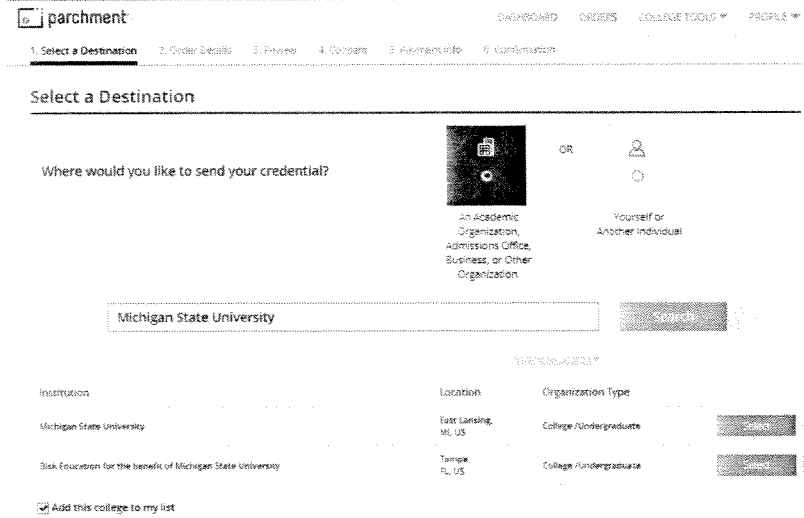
parchment

DASHBOARD ORDERS COLLEGE TOOLS PROFILE

1. Select a Destination 2. Order Details 3. Review 4. Consent 5. Payment Info 6. Confirmation

Select a Destination

Where would you like to send your credential?

An Academic Organization, Admissions Office, Business, or Other Organization

OR

Yourself or Another Individual

Michigan State University

Search

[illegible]

| Institution | Location | Organization Type | |
|---|---|---|---|
| Michigan State University | East Lansing, MI, US | College /Undergraduate | Select |
| Bisk Education for the benefit of Michigan State University | Tampa, FL, US | College /Undergraduate | Select |

Add this college to my list